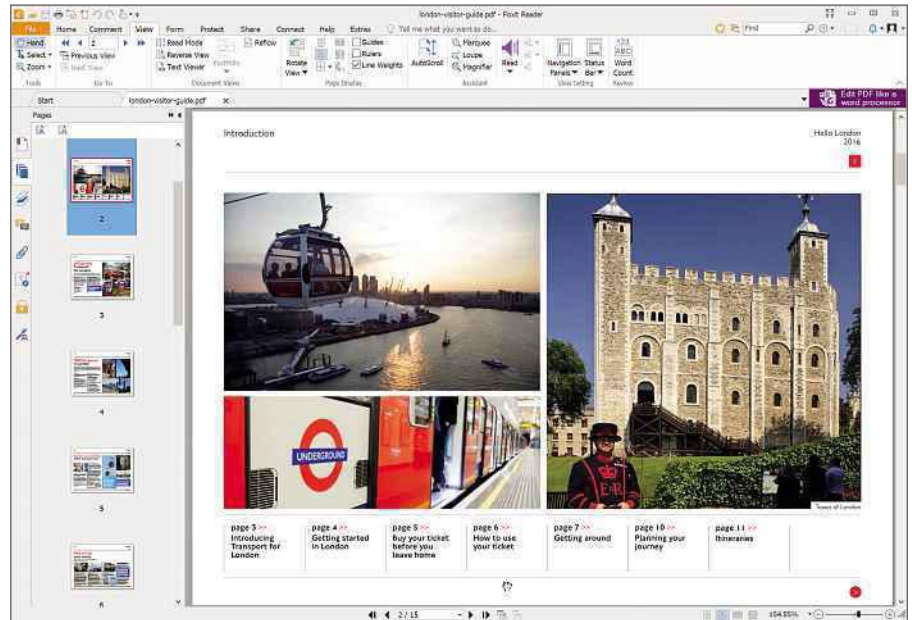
london-visitor-guide.pdf - Foxit Reader

File Home Comment View Form Protect Share Connect Help Extras Tell me what you want to do...

Find

Hand Select Zoom Tools

2 Previous View Next View Go To

Read Mode Reverse View Text Viewer Document Views

Reflow

Rotate View

Guides Rulers Line Weights Page Display

AutoScroll Marquee Loupe Magnifier Assistant

Read

Navigation Panels Status Bar View Setting

Word Count Review

Edit PDF like a word processor

Start london-visitor-guide.pdf

Pages

2

3

4

5

6

Introduction

Hello London 2016

UNDERGROUND

Tower of London

| page 3 >> Introducing Transport for London | page 4 >> Getting started in London | page 5 >> Buy your ticket before you leave home | page 6 >> How to use your ticket | page 7 >> Getting around | page 10 >> Planning your journey | page 11 >> Itineraries |
|---|---|---|---|---|---|---|

2 / 15

104.55%